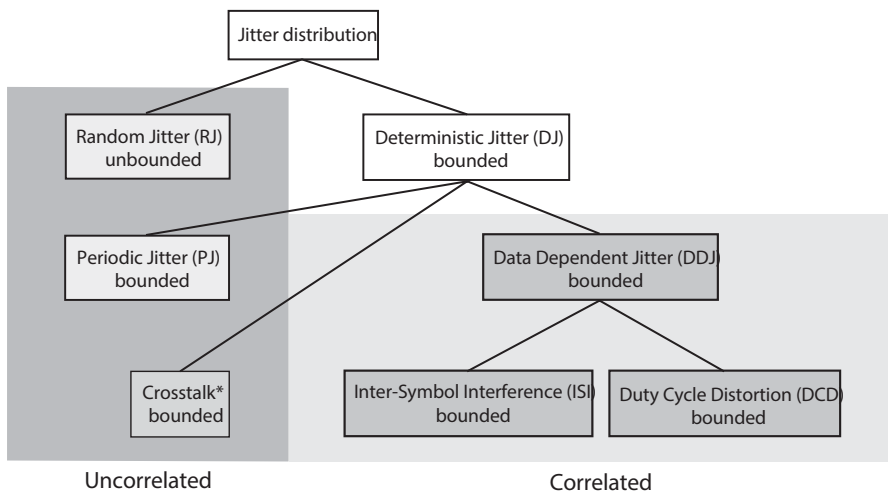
Jitter distribution

Random Jitter (RJ)
unbounded

Deterministic Jitter (DJ)
bounded

Periodic Jitter (PJ)
bounded

Data Dependent Jitter (DDJ)
bounded

Crosstalk*
bounded

Inter-Symbol Interference (ISI)
bounded

Duty Cycle Distortion (DCD)
bounded

Uncorrelated

Correlated